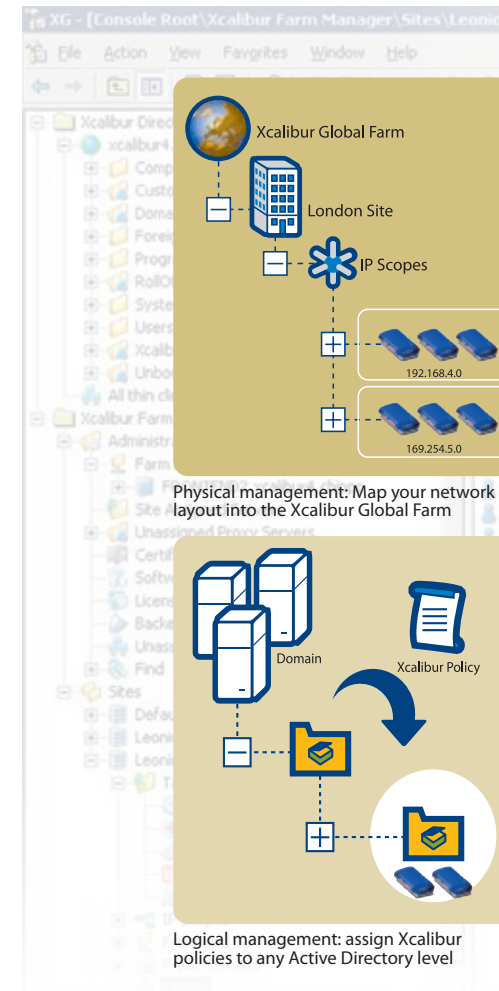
XG - [Console Root\Xcalibur Farm Manager\Sites\Leoni

File Action View Favorites Window Help

Xcalibur Global Farm

London Site

IP Scopes

192.168.4.0

169.254.5.0

Physical management: Map your network layout into the Xcalibur Global Farm

Domain

Xcalibur Policy

Logical management: assign Xcalibur policies to any Active Directory level